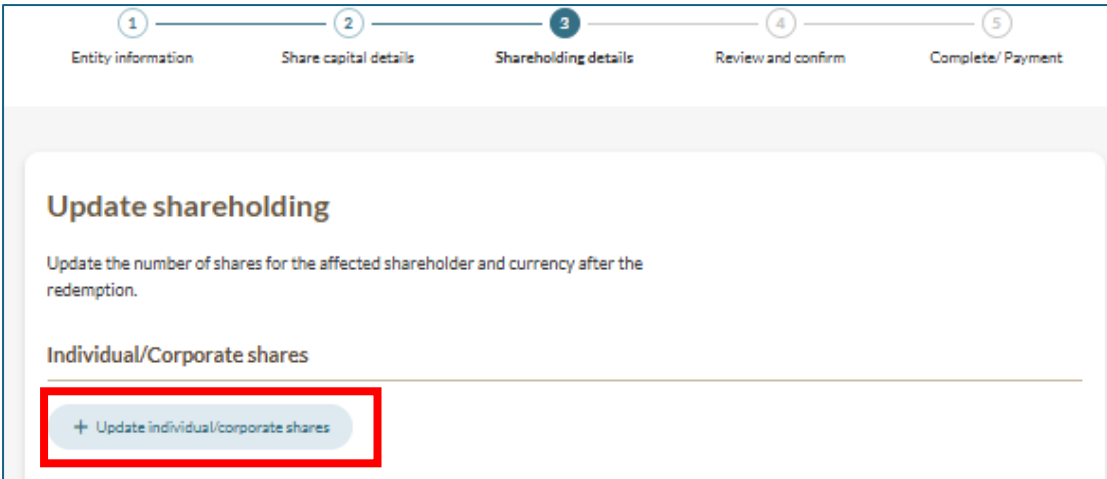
1 Entity information

2 Share capital details

3 Shareholding details

4 Review and confirm

5 Complete/ Payment

Update shareholding

Update the number of shares for the affected shareholder and currency after the redemption.

Individual/Corporate shares

+ Update individual/corporate shares